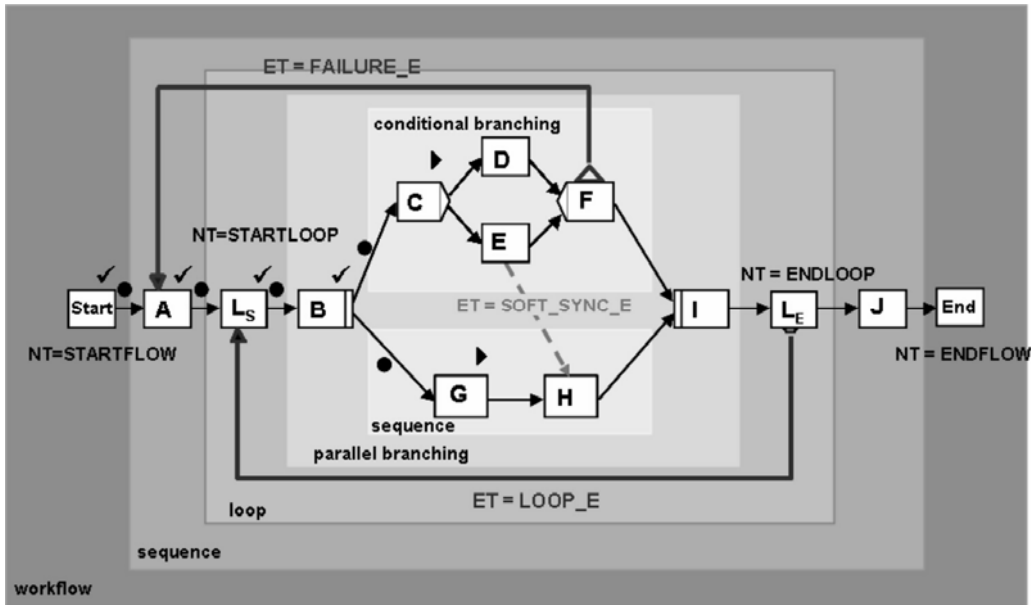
ET = FAILURE_E

conditional branching

D

C

F

E

NT=STARTLOOP

✓ ✓ ✓ ✓

Start A $L_S$ B

ET = SOFT_SYNC_E

I

NT = ENDLOOP

$L_E$ J End

NT=STARTFLOW

NT = ENDFLOW

G

H

sequence

parallel branching

ET = LOOP_E

loop

sequence

workflow